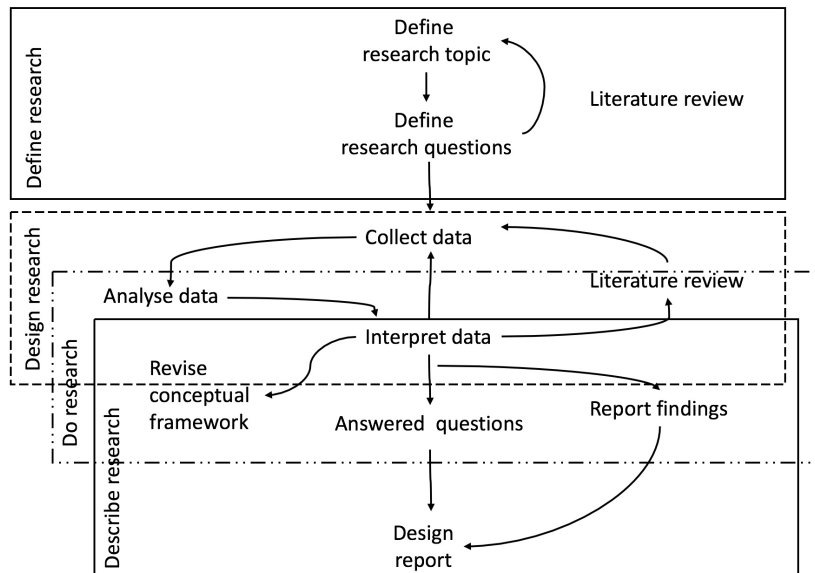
Define research

Define research topic

Define research questions

Literature review

Design research

Collect data

Do research

Analyse data

Literature review

Interpret data

Revise conceptual framework

Describe research

Answered questions

Report findings

Design report